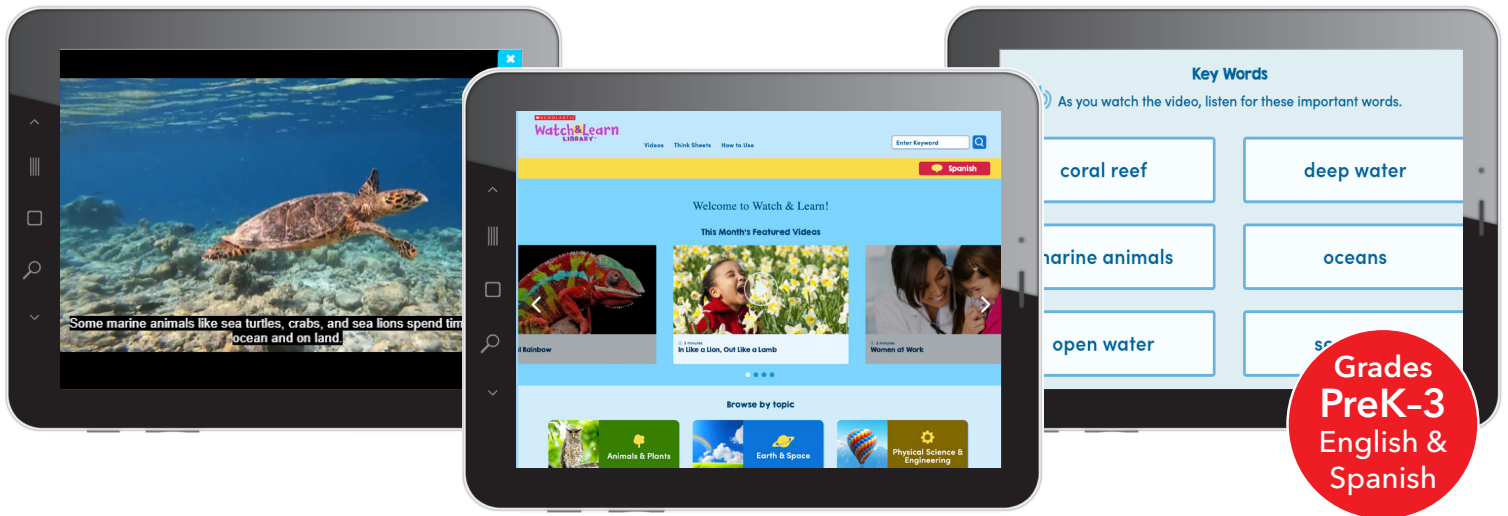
Some marine animals like sea turtles, crabs, and sea lions spend tim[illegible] ocean and on land.

SCHOLASTIC
Watch&Learn LIBRARY
Videos Think Sheets How to Use
Enter Keyword
Spanish
Welcome to Watch & Learn!
This Month's Featured Videos
l Rainbow
2 minutes
In Like a Lion, Out Like a Lamb
2 minutes
Women at Work
Browse by topic
Animals & Plants
Earth & Space
Physical Science & Engineering

Key Words
As you watch the video, listen for these important words.
coral reef
deep water
marine animals
oceans
open water
s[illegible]

Grades
PreK–3
English &
Spanish